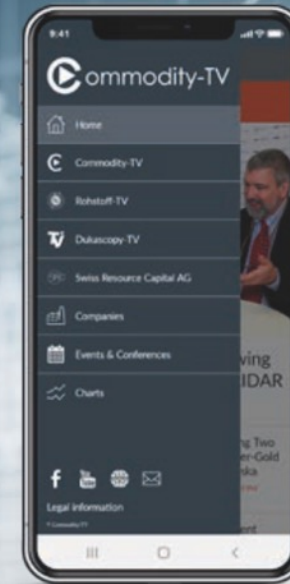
9:41

Commodity-TV

Home

Commodity-TV

Rohstoff-TV

Dukascopy TV

Swiss Resource Capital AG

Companies

Events & Conferences

Charts

Legal information

© Commodity-TV

ving
IDAR

g Two
er-Gold
ska

ent